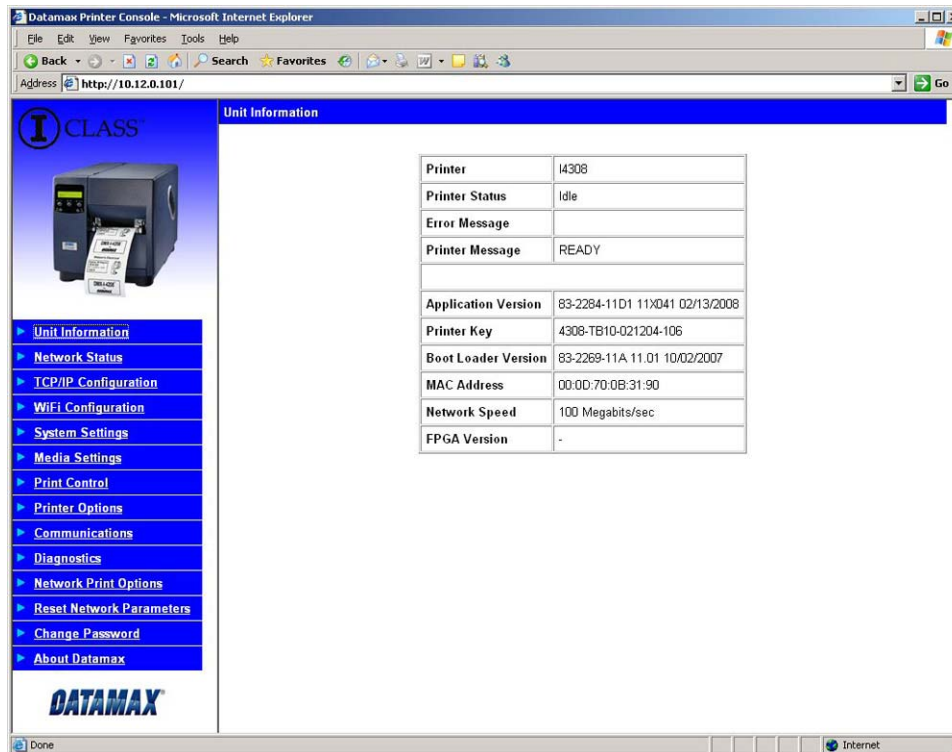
Datamax Printer Console - Microsoft Internet Explorer

File Edit View Favorites Tools Help

Back Search Favorites

Address http://10.12.0.101/ Go

I CLASS

Unit Information
Network Status
TCP/IP Configuration
WiFi Configuration
System Settings
Media Settings
Print Control
Printer Options
Communications
Diagnostics
Network Print Options
Reset Network Parameters
Change Password
About Datamax

DATAMAX

Unit Information

| Printer | I4308 |
|---|---|
| Printer Status | Idle |
| Error Message | |
| Printer Message | READY |
| | |
| Application Version | 83-2284-11D1 11X041 02/13/2008 |
| Printer Key | 4308-TB10-021204-106 |
| Boot Loader Version | 83-2269-11A 11.01 10/02/2007 |
| MAC Address | 00:0D:70:0B:31:90 |
| Network Speed | 100 Megabits/sec |
| FPGA Version | - |

Done

Internet